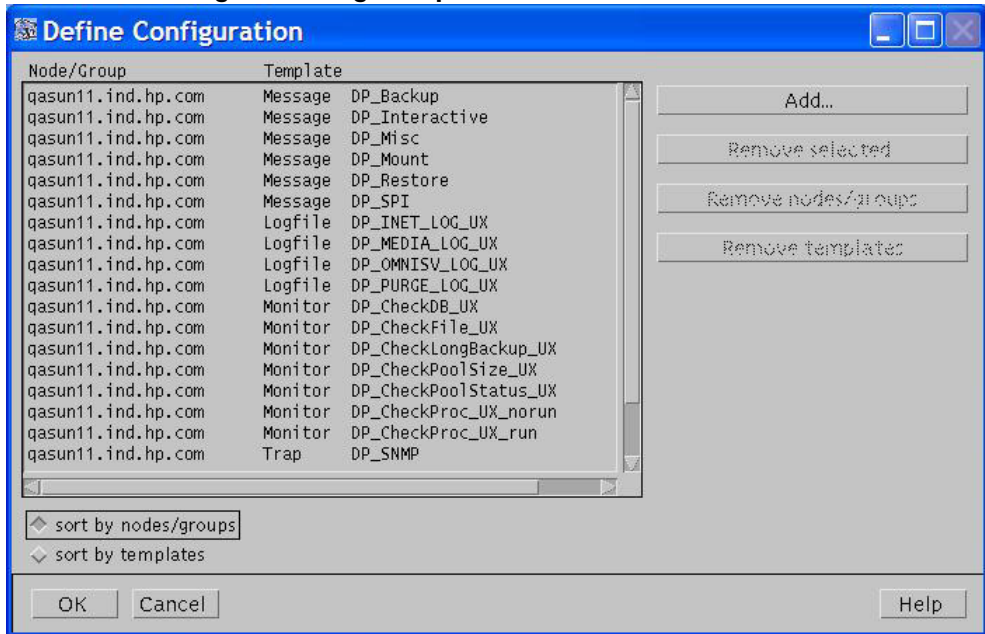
Define Configuration

| Node/Group | Template | |
|---|---|---|
| qasun11.ind.hp.com | Message | DP_Backup |
| qasun11.ind.hp.com | Message | DP_Interactive |
| qasun11.ind.hp.com | Message | DP_Misc |
| qasun11.ind.hp.com | Message | DP_Mount |
| qasun11.ind.hp.com | Message | DP_Restore |
| qasun11.ind.hp.com | Message | DP_SPI |
| qasun11.ind.hp.com | Logfile | DP_INET_LOG_UX |
| qasun11.ind.hp.com | Logfile | DP_MEDIA_LOG_UX |
| qasun11.ind.hp.com | Logfile | DP_OMNISV_LOG_UX |
| qasun11.ind.hp.com | Logfile | DP_PURGE_LOG_UX |
| qasun11.ind.hp.com | Monitor | DP_CheckDB_UX |
| qasun11.ind.hp.com | Monitor | DP_CheckFile_UX |
| qasun11.ind.hp.com | Monitor | DP_CheckLongBackup_UX |
| qasun11.ind.hp.com | Monitor | DP_CheckPoolSize_UX |
| qasun11.ind.hp.com | Monitor | DP_CheckPoolStatus_UX |
| qasun11.ind.hp.com | Monitor | DP_CheckProc_UX_norun |
| qasun11.ind.hp.com | Monitor | DP_CheckProc_UX_run |
| qasun11.ind.hp.com | Trap | DP_SNMP |

Add...
Remove selected
Remove nodes/groups
Remove templates

sort by nodes/groups
sort by templates

OK Cancel Help